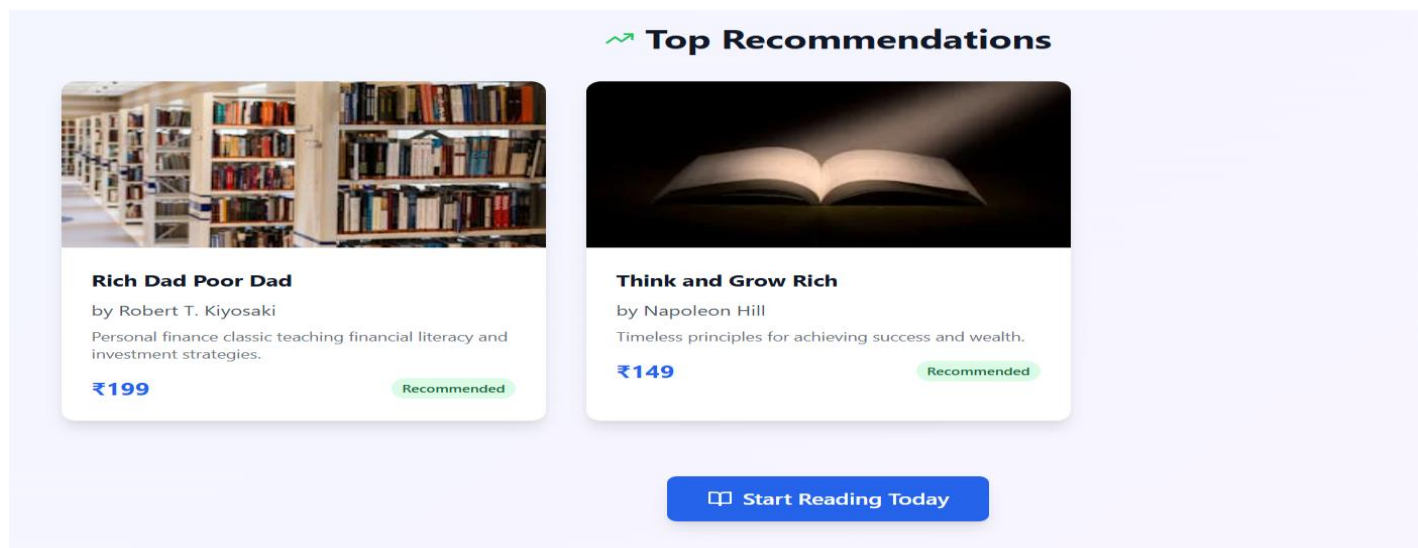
Top Recommendations

Rich Dad Poor Dad

by Robert T. Kiyosaki

Personal finance classic teaching financial literacy and investment strategies.

₹199

Recommended

Think and Grow Rich

by Napoleon Hill

Timeless principles for achieving success and wealth.

₹149

Recommended

Start Reading Today